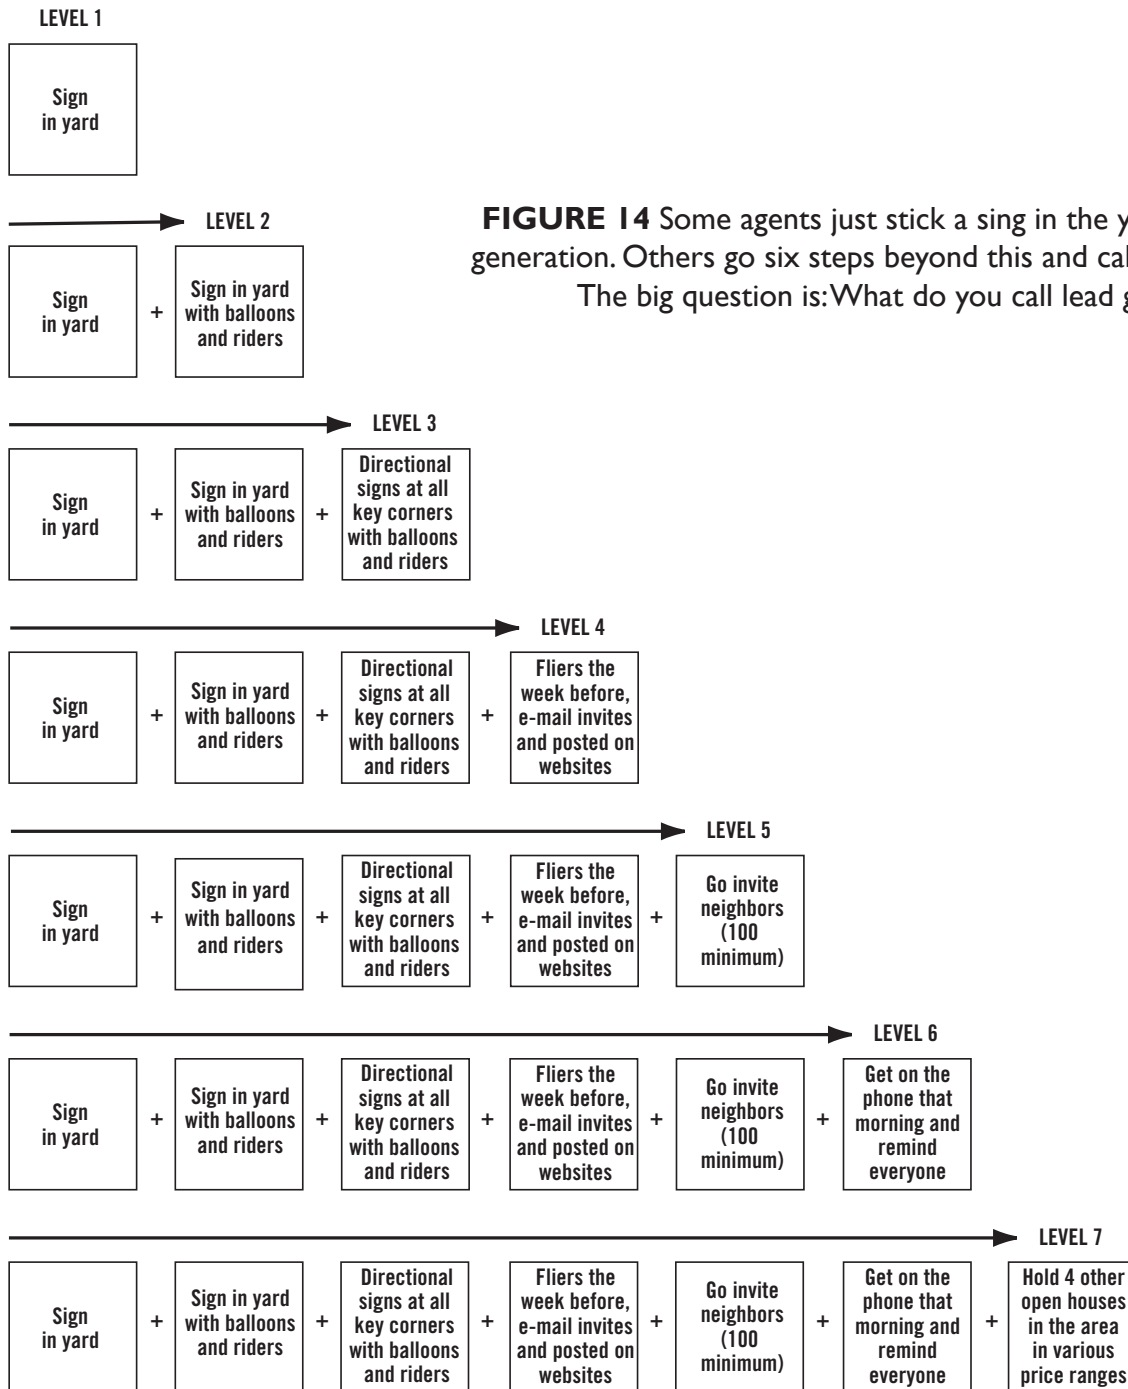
LEVEL 1

Sign in yard

LEVEL 2

Sign in yard + Sign in yard with balloons and riders

FIGURE 14 Some agents just stick a sing in the y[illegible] generation. Others go six steps beyond this and cal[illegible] The big question is: What do you call lead g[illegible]

LEVEL 3

Sign in yard + Sign in yard with balloons and riders + Directional signs at all key corners with balloons and riders

LEVEL 4

Sign in yard + Sign in yard with balloons and riders + Directional signs at all key corners with balloons and riders + Fliers the week before, e-mail invites and posted on websites

LEVEL 5

Sign in yard + Sign in yard with balloons and riders + Directional signs at all key corners with balloons and riders + Fliers the week before, e-mail invites and posted on websites + Go invite neighbors (100 minimum)

LEVEL 6

Sign in yard + Sign in yard with balloons and riders + Directional signs at all key corners with balloons and riders + Fliers the week before, e-mail invites and posted on websites + Go invite neighbors (100 minimum) + Get on the phone that morning and remind everyone

LEVEL 7

Sign in yard + Sign in yard with balloons and riders + Directional signs at all key corners with balloons and riders + Fliers the week before, e-mail invites and posted on websites + Go invite neighbors (100 minimum) + Get on the phone that morning and remind everyone + Hold 4 other open houses in the area in various price ranges